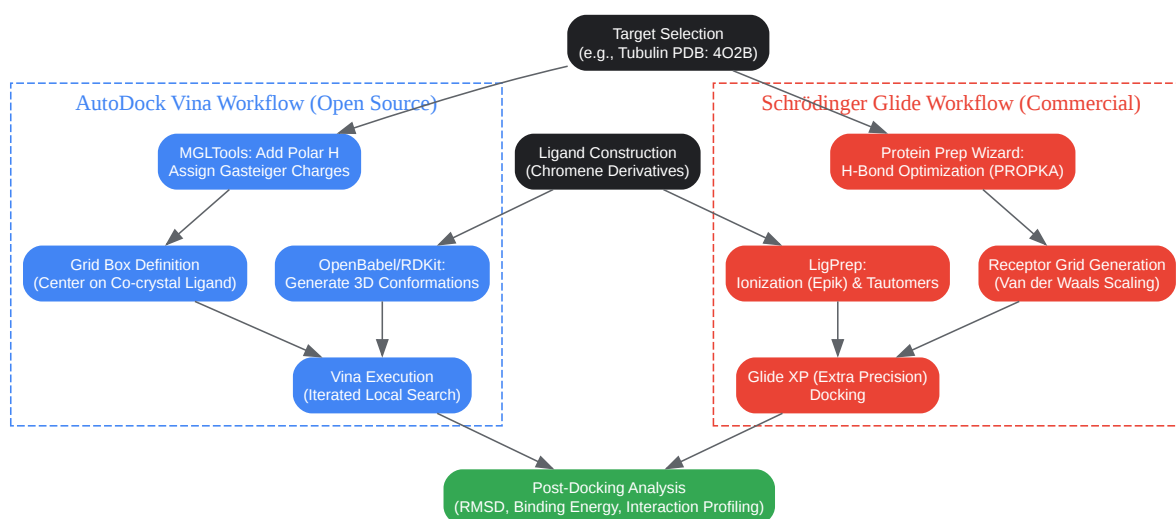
Target Selection
(e.g., Tubulin PDB: 4O2B)

AutoDock Vina Workflow (Open Source)

MGLTools: Add Polar H
Assign Gasteiger Charges

Grid Box Definition
(Center on Co-crystal Ligand)

OpenBabel/RDKit:
Generate 3D Conformations

Vina Execution
(Iterated Local Search)

Ligand Construction
(Chromene Derivatives)

Schrödinger Glide Workflow (Commercial)

Protein Prep Wizard:
H-Bond Optimization (PROPKA)

LigPrep:
Ionization (Epik) & Tautomers

Receptor Grid Generation
(Van der Waals Scaling)

Glide XP (Extra Precision)
Docking

Post-Docking Analysis
(RMSD, Binding Energy, Interaction Profiling)